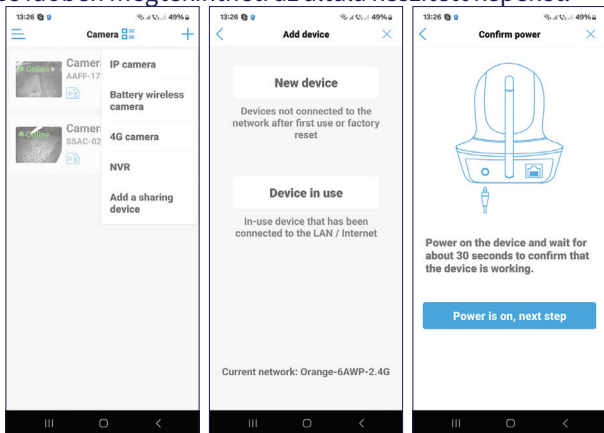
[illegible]

13:26 49%

Camera

Online Camera AAFF-17

Online Camera SSAC-02

IP camera

Battery wireless camera

4G camera

NVR

Add a sharing device

13:26 49%

Add device

New device

Devices not connected to the network after first use or factory reset

Device in use

In-use device that has been connected to the LAN / Internet

Current network: Orange-6AWP-2.4G

13:26 49%

Confirm power

Power on the device and wait for about 30 seconds to confirm that the device is working.

Power is on, next step